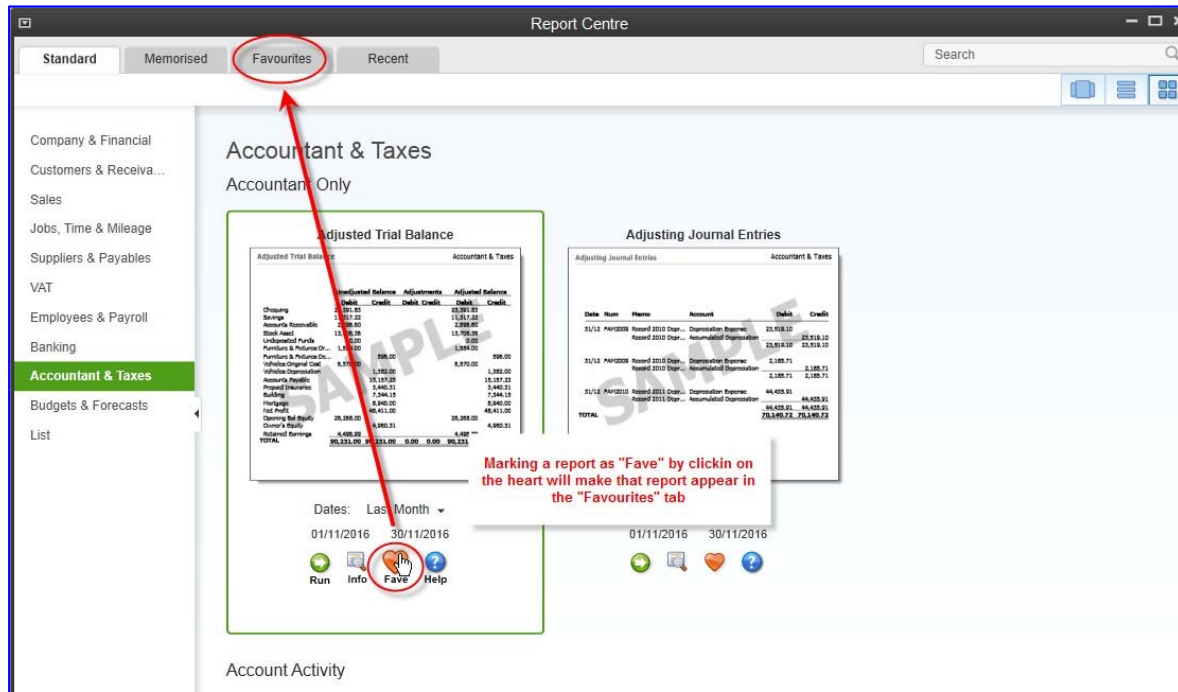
Report Centre

Standard | Memorised | Favourites | Recent

Search

Company & Financial
Customers & Receiva...
Sales
Jobs, Time & Mileage
Suppliers & Payables
VAT
Employees & Payroll
Banking
Accountant & Taxes
Budgets & Forecasts
List

Accountant & Taxes

Accountant Only

Adjusted Trial Balance

Adjusted Trial Balance | Accountant & Taxes

SAMPLE

Adjusting Journal Entries

Adjusting Journal Entries | Accountant & Taxes

| Date | Num | Memo | Account | Debit | Credit |
|---|---|---|---|---|---|
| 31/12 | FAM2009 | Record 2010 Depr... | Depreciation Expense | 23,519.10 | |
| | | Record 2010 Depr... | Accumulated Depreciation | | 23,519.10 |
| | | | | 23,519.10 | 23,519.10 |
| 31/12 | FAM2009 | Record 2010 Depr... | Depreciation Expense | 2,185.71 | |
| | | Record 2010 Depr... | Accumulated Depreciation | | 2,185.71 |
| | | | | 2,185.71 | 2,185.71 |
| 31/12 | FAM2010 | Record 2011 Depr... | Depreciation Expense | 44,435.91 | |
| | | Record 2011 Depr... | Accumulated Depreciation | | 44,435.91 |
| | | | | 44,435.91 | 44,435.91 |
| TOTAL | | | | 70,140.72 | 70,140.72 |

SAMPLE

Marking a report as "Fave" by clickin on the heart will make that report appear in the "Favourites" tab

Dates: Last Month
01/11/2016 30/11/2016
Run Info Fave Help

01/11/2016 30/11/2016

Account Activity